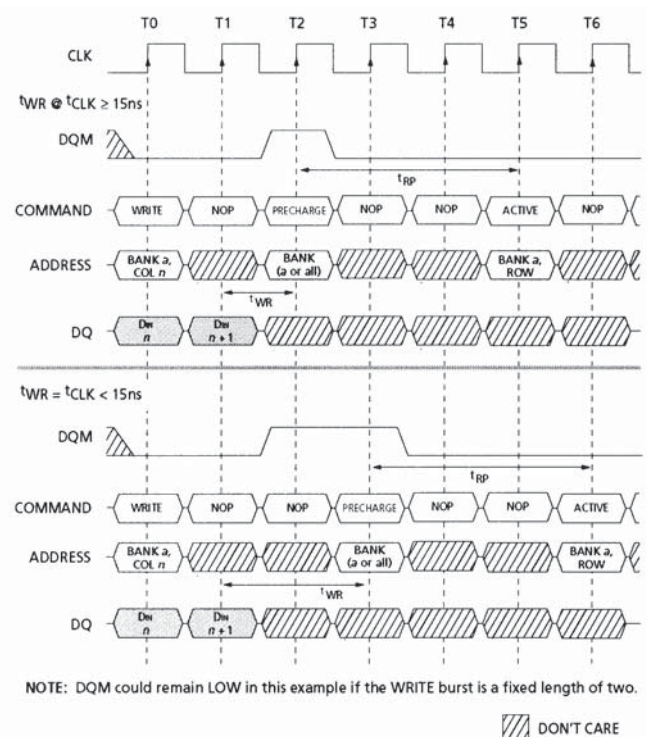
T0 T1 T2 T3 T4 T5 T6

CLK

$t_{WR}$ @ $t_{CLK} \geq 15ns$

DQM

$t_{RP}$

COMMAND WRITE NOP PRECHARGE NOP NOP ACTIVE NOP

ADDRESS BANK a, COL n BANK (a or all) BANK a, ROW

$t_{WR}$

DQ DIN n DIN n + 1

$t_{WR} = t_{CLK} < 15ns$

DQM

$t_{RP}$

COMMAND WRITE NOP NOP PRECHARGE NOP NOP ACTIVE

ADDRESS BANK a, COL n BANK (a or all) BANK a, ROW

$t_{WR}$

DQ DIN n DIN n + 1

NOTE: DQM could remain LOW in this example if the WRITE burst is a fixed length of two.

DON'T CARE